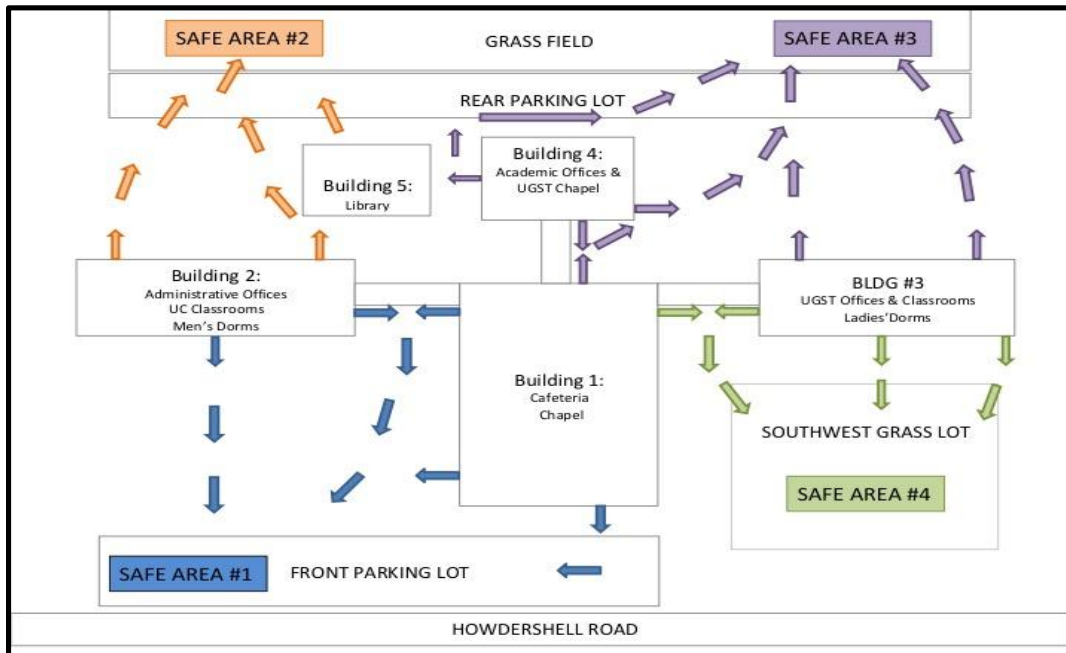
SAFE AREA #2

GRASS FIELD

SAFE AREA #3

REAR PARKING LOT

Building 4:
Academic Offices & UGST Chapel

Building 5:
Library

Building 2:
Administrative Offices
UC Classrooms
Men's Dorms

BLDG #3
UGST Offices & Classrooms
Ladies'Dorms

Building 1:
Cafeteria
Chapel

SOUTHWEST GRASS LOT

SAFE AREA #4

SAFE AREA #1

FRONT PARKING LOT

HOWDERSHELL ROAD